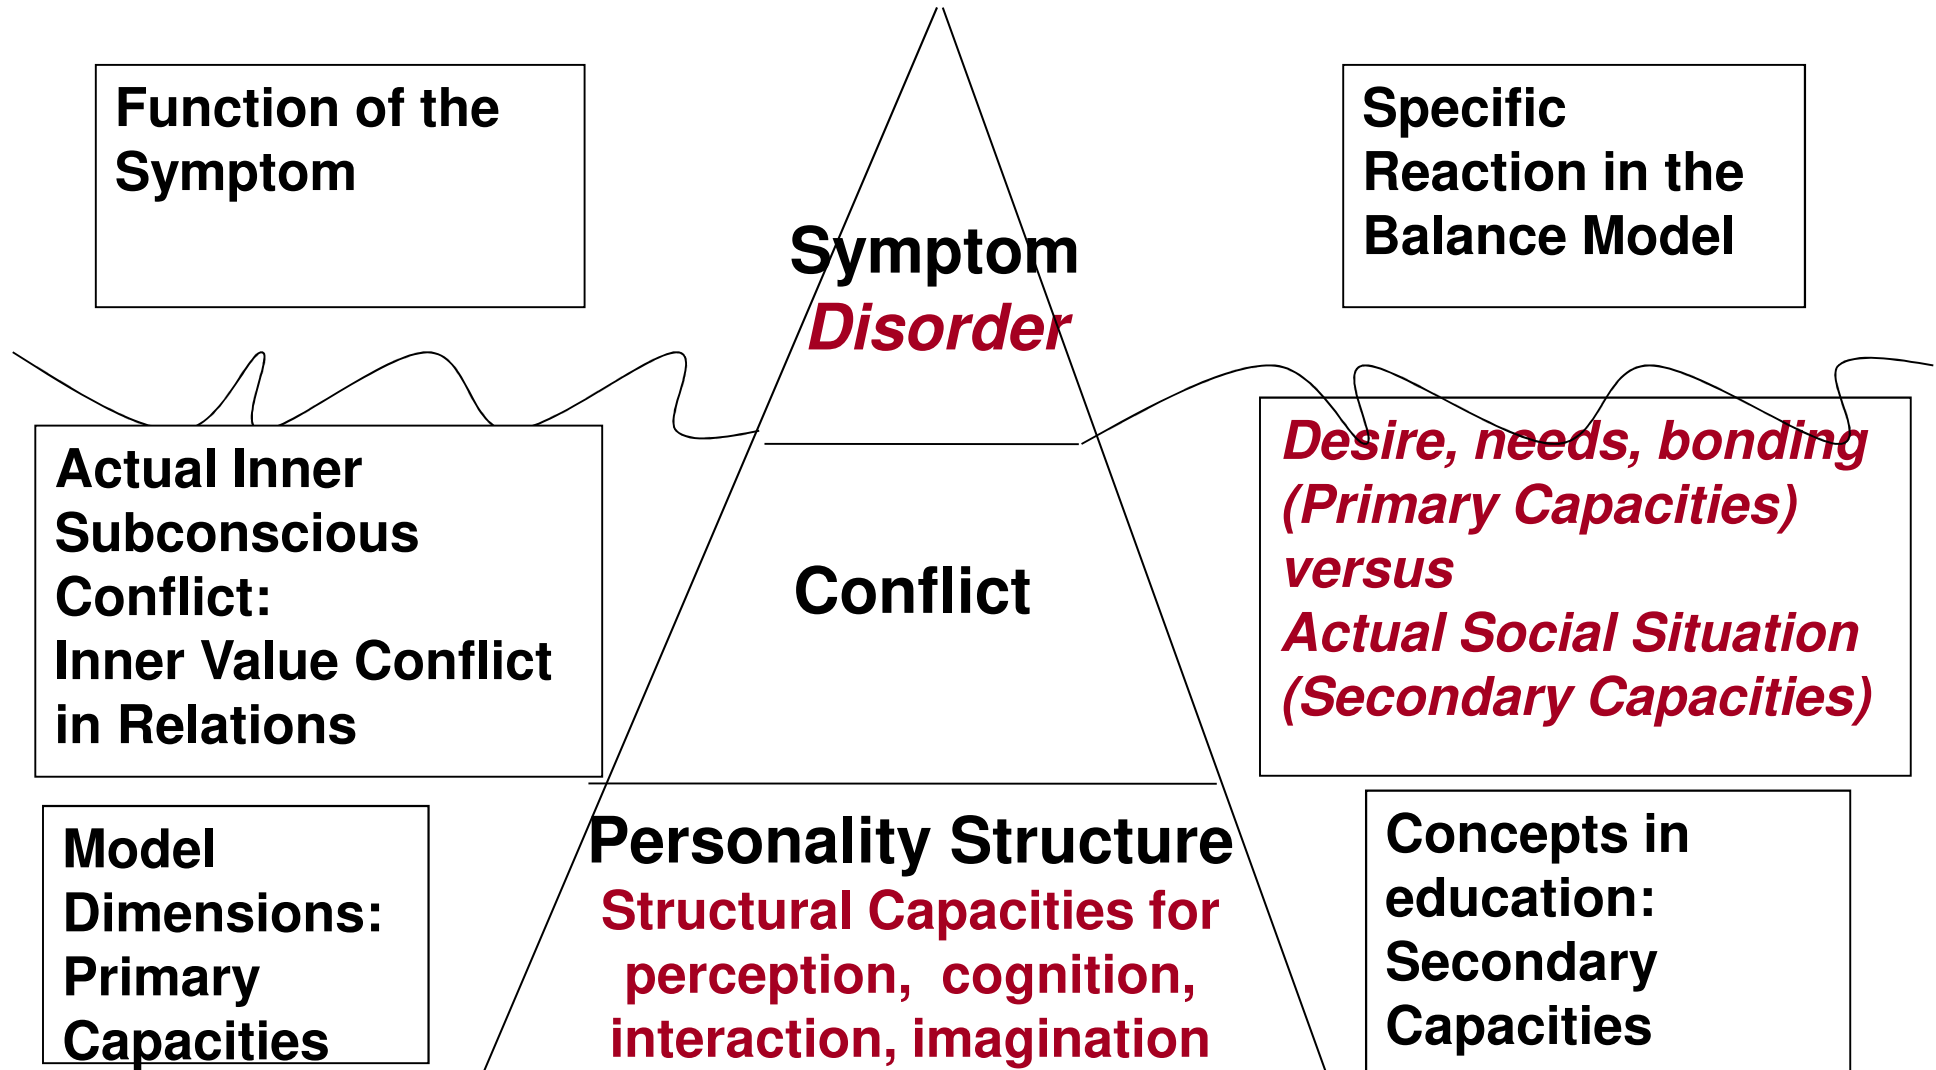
Function of the Symptom

Symptom
Disorder

Specific Reaction in the Balance Model

Actual Inner Subconscious Conflict:
Inner Value Conflict in Relations

Conflict

Desire, needs, bonding
(Primary Capacities)
versus
Actual Social Situation
(Secondary Capacities)

Model Dimensions:
Primary Capacities

Personality Structure
Structural Capacities for perception, cognition, interaction, imagination

Concepts in education:
Secondary Capacities